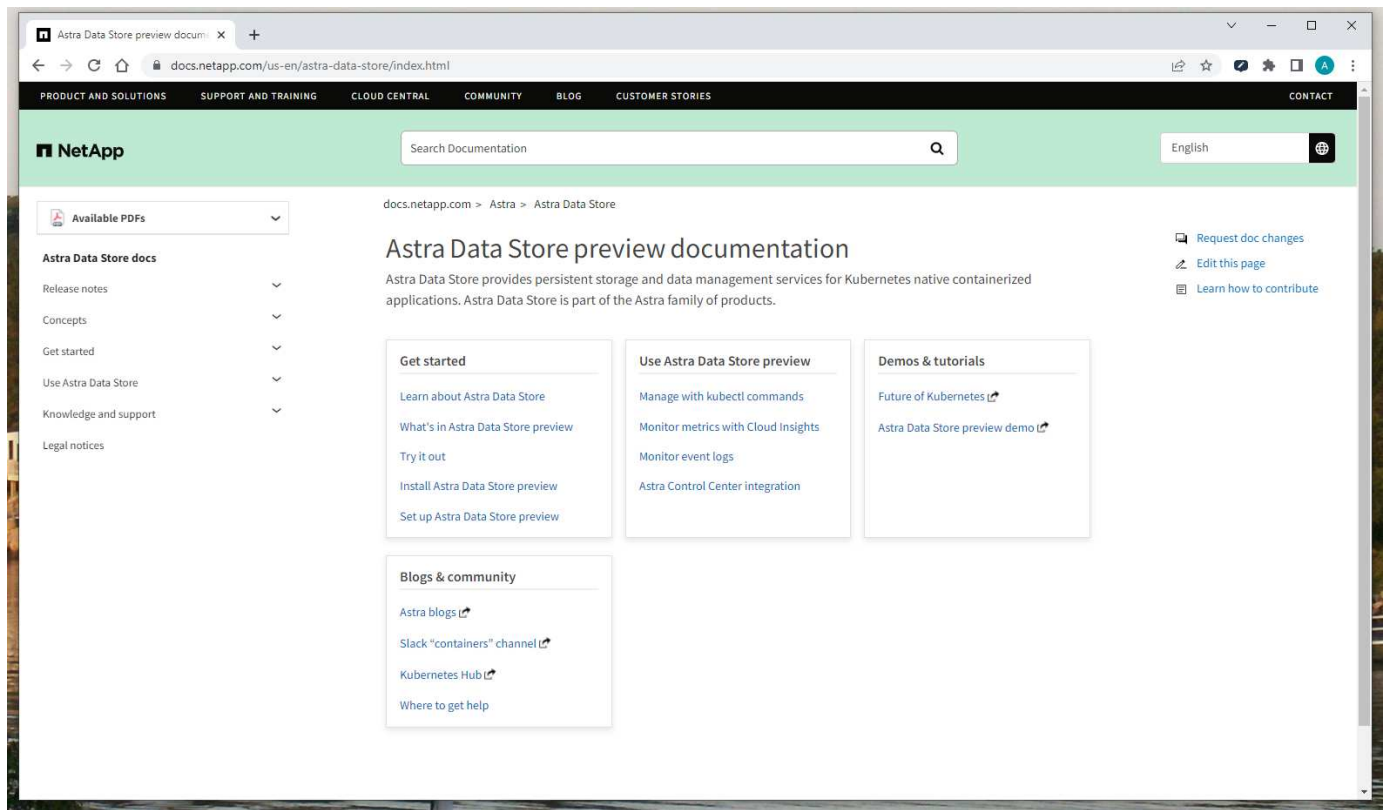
Astra Data Store preview docum ×

docs.netapp.com/us-en/astra-data-store/index.html

A

PRODUCT AND SOLUTIONS SUPPORT AND TRAINING CLOUD CENTRAL COMMUNITY BLOG CUSTOMER STORIES CONTACT

NetApp

Search Documentation

English

Available PDFs

Astra Data Store docs

Release notes

Concepts

Get started

Use Astra Data Store

Knowledge and support

Legal notices

docs.netapp.com > Astra > Astra Data Store

Astra Data Store preview documentation

Astra Data Store provides persistent storage and data management services for Kubernetes native containerized applications. Astra Data Store is part of the Astra family of products.

Request doc changes

Edit this page

Learn how to contribute

Get started

Learn about Astra Data Store

What's in Astra Data Store preview

Try it out

Install Astra Data Store preview

Set up Astra Data Store preview

Use Astra Data Store preview

Manage with kubectl commands

Monitor metrics with Cloud Insights

Monitor event logs

Astra Control Center integration

Demos & tutorials

Future of Kubernetes

Astra Data Store preview demo

Blogs & community

Astra blogs

Slack "containers" channel

Kubernetes Hub

Where to get help